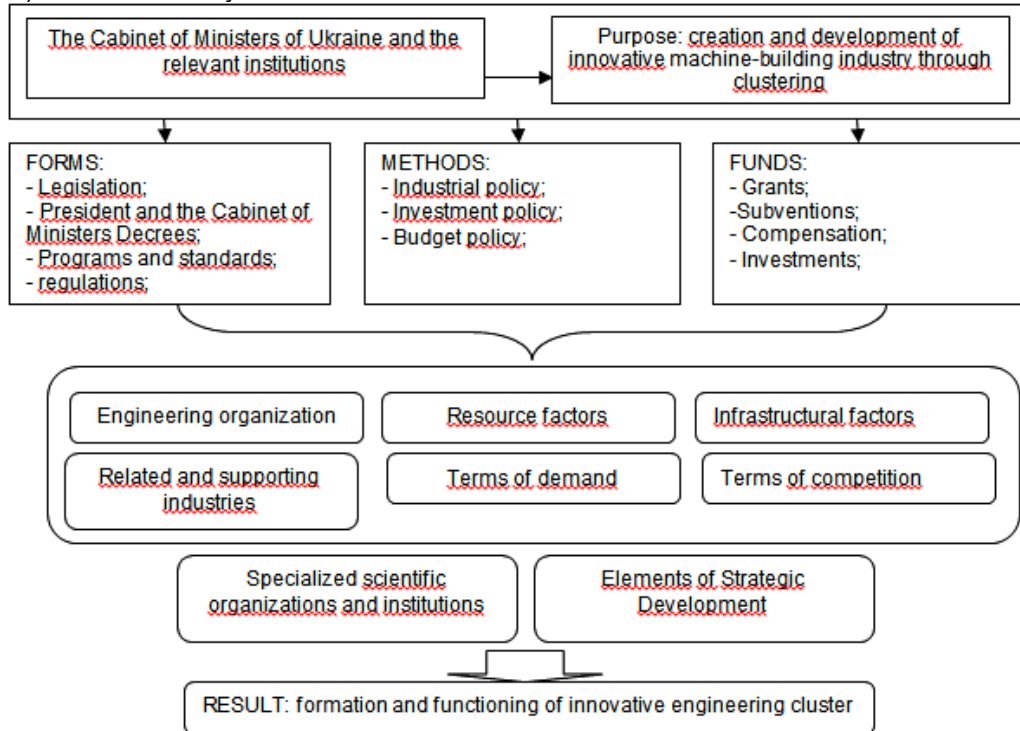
The Cabinet of Ministers of Ukraine and the relevant institutions

Purpose: creation and development of innovative machine-building industry through clustering

FORMS:
- Legislation;
- President and the Cabinet of Ministers Decrees;
- Programs and standards;
- regulations;

METHODS:
- Industrial policy;
- Investment policy;
- Budget policy;

FUNDS:
- Grants;
-Subventions;
- Compensation;
- Investments;

Engineering organization

Resource factors

Infrastructural factors

Related and supporting industries

Terms of demand

Terms of competition

Specialized scientific organizations and institutions

Elements of Strategic Development

RESULT: formation and functioning of innovative engineering cluster